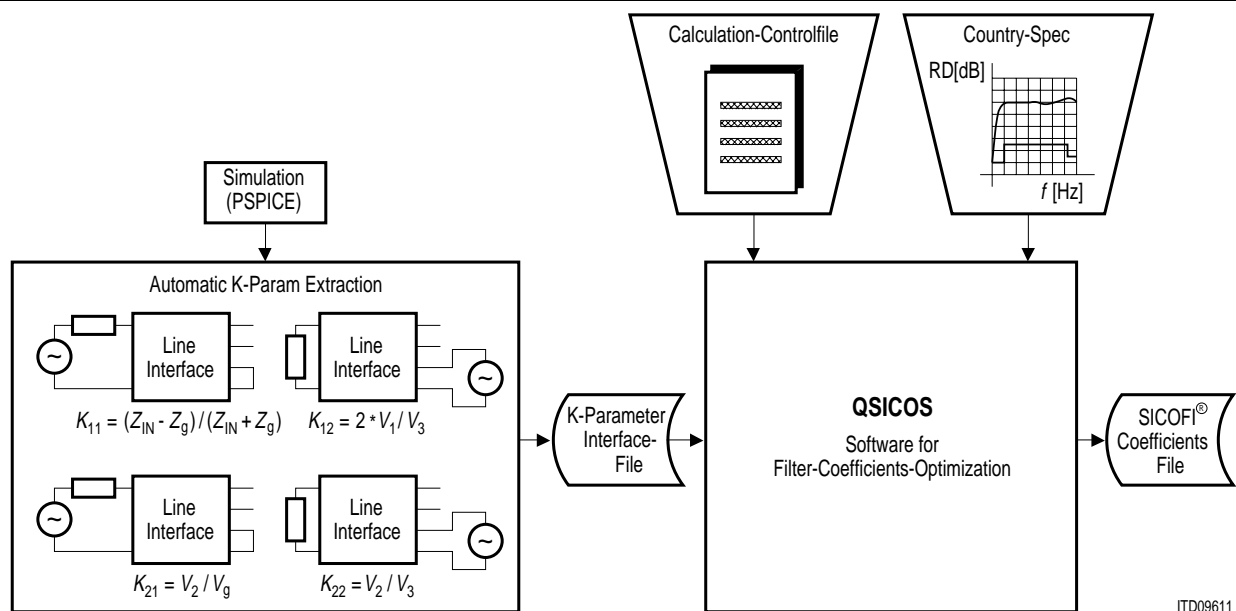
Calculation-Controlfile

Country-Spec

RD[dB]

$f$ [Hz]

Simulation (PSPICE)

Automatic K-Param Extraction

Line Interface

Line Interface

$K_{11} = (Z_{IN} - Z_g) / (Z_{IN} + Z_g)$

$K_{12} = 2 * V_1 / V_3$

Line Interface

Line Interface

$K_{21} = V_2 / V_g$

$K_{22} = V_2 / V_3$

K-Parameter Interface-File

QSICOS

Software for Filter-Coefficients-Optimization

SICOFI® Coefficients File

ITD09611